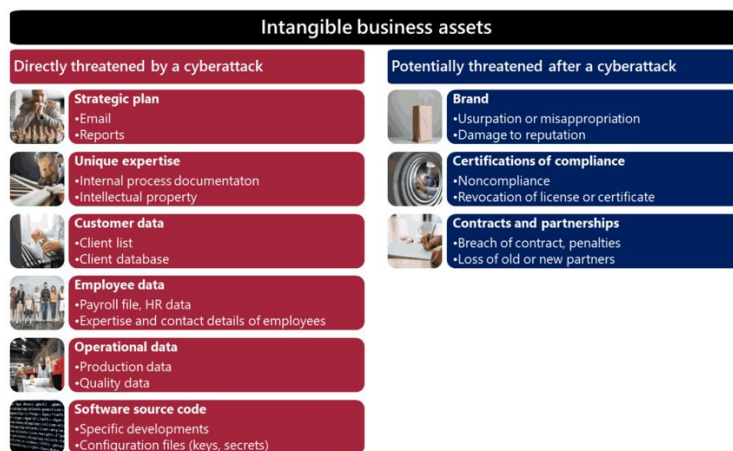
Intangible business assets

Directly threatened by a cyberattack

Strategic plan
•Email
•Reports

Unique expertise
•Internal process documentaton
•Intellectual property

Customer data
•Client list
•Client database

Employee data
•Payroll file, HR data
•Expertise and contact details of employees

Operational data
•Production data
•Quality data

Software source code
•Specific developments
•Configuration files (keys, secrets)

Potentially threatened after a cyberattack

Brand
•Usurpation or misappropriation
•Damage to reputation

Certifications of compliance
•Noncompliance
•Revocation of license or certificate

Contracts and partnerships
•Breach of contract, penalties
•Loss of old or new partners